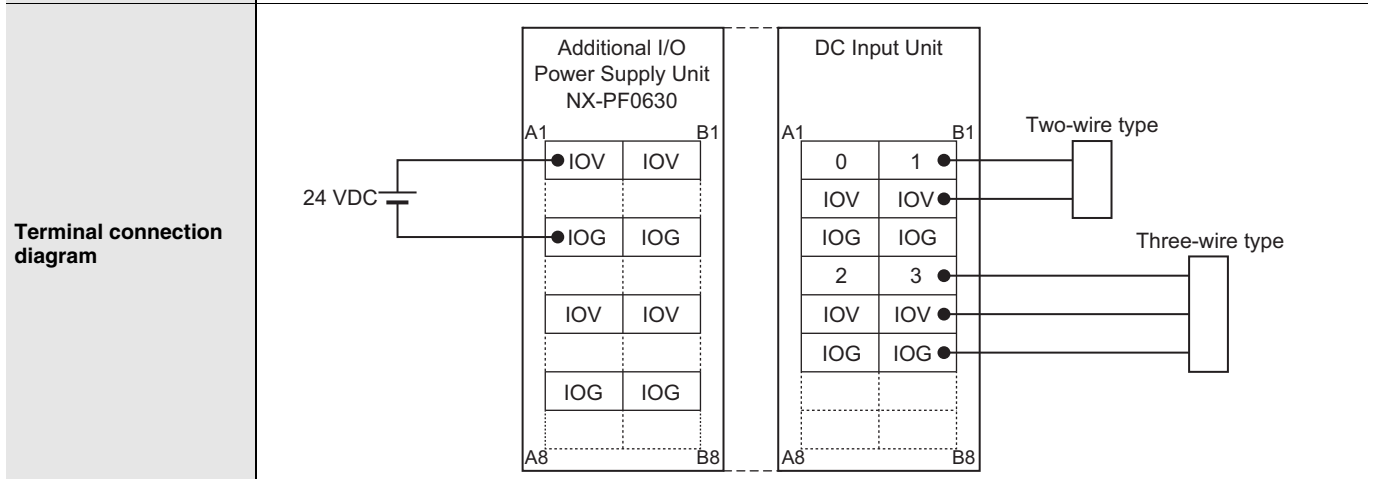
Terminal connection diagram

Additional I/O Power Supply Unit NX-PF0630

A1 B1

| IOV | IOV |
|---|---|
| | |
| IOG | IOG |
| | |
| IOV | IOV |
| | |
| IOG | IOG |
| | |

A8 B8

24 VDC

DC Input Unit

A1 B1

| 0 | 1 |
|---|---|
| IOV | IOV |
| IOG | IOG |
| 2 | 3 |
| IOV | IOV |
| IOG | IOG |
| | |
| | |

A8 B8

Two-wire type

Three-wire type